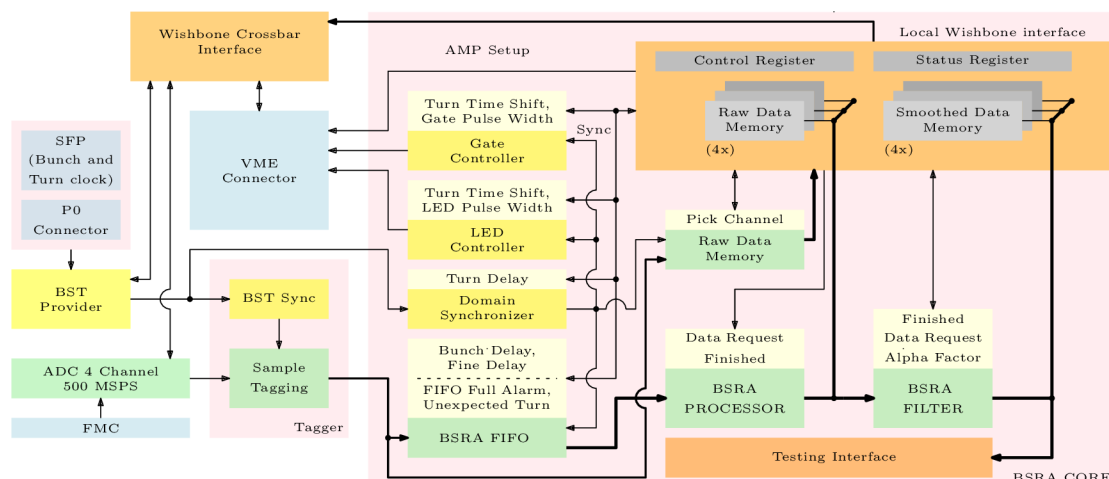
Wishbone Crossbar Interface

Local Wishbone interface

AMP Setup

Control Register

Status Register

SFP (Bunch and Turn clock)

P0 Connector

VME Connector

Turn Time Shift, Gate Pulse Width

Gate Controller

Sync

Raw Data Memory

(4x)

Smoothed Data Memory

(4x)

Turn Time Shift, LED Pulse Width

LED Controller

Pick Channel

Raw Data Memory

BST Provider

BST Sync

Turn Delay

Domain Synchronizer

Sample Tagging

Bunch Delay, Fine Delay

FIFO Full Alarm, Unexpected Turn

Data Request

Finished

Finished

Data Request

Alpha Factor

ADC 4 Channel 500 MSPS

BSRA PROCESSOR

BSRA FILTER

FMC

Tagger

BSRA FIFO

Testing Interface

BSRA CORE